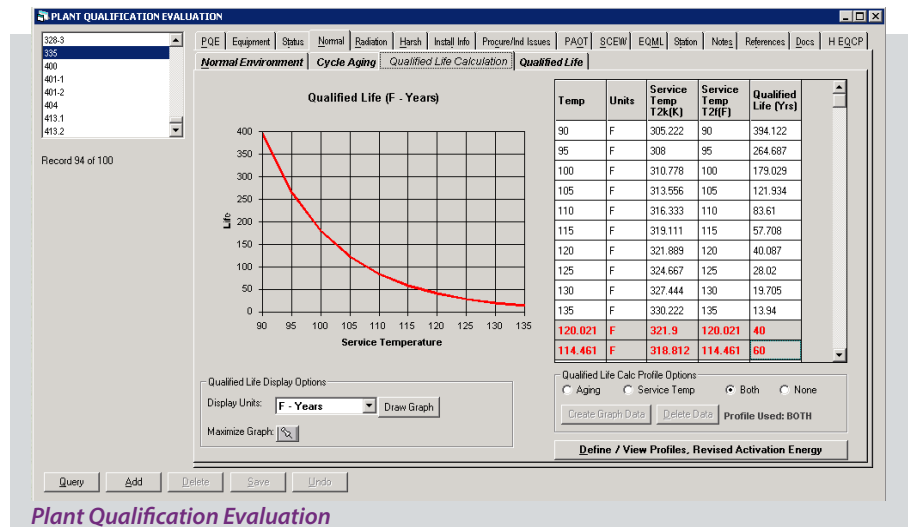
PLANT QUALIFICATION EVALUATION

328-3
335
400
401-1
401-2
404
413.1
413.2

Record 94 of 100

PQE | Equipment | Status | Normal | Radiation | Harsh | Install Info | Procure/Ind Issues | PAOT | SCEW | EQML | Station | Notes | References | Docs | H EQCP

Normal Environment | Cycle Aging | Qualified Life Calculation | Qualified Life

Qualified Life (F - Years)

Life

400
350
300
250
200
150
100
50
0
90 95 100 105 110 115 120 125 130 135

Service Temperature

| Temp | Units | Service Temp T2k(K) | Service Temp T2f(F) | Qualified Life (Yrs) |
|---|---|---|---|---|
| 90 | F | 305.222 | 90 | 394.122 |
| 95 | F | 308 | 95 | 264.687 |
| 100 | F | 310.778 | 100 | 179.029 |
| 105 | F | 313.556 | 105 | 121.934 |
| 110 | F | 316.333 | 110 | 83.61 |
| 115 | F | 319.111 | 115 | 57.708 |
| 120 | F | 321.889 | 120 | 40.087 |
| 125 | F | 324.667 | 125 | 28.02 |
| 130 | F | 327.444 | 130 | 19.705 |
| 135 | F | 330.222 | 135 | 13.94 |
| 120.021 | F | 321.9 | 120.021 | 40 |
| 114.461 | F | 318.812 | 114.461 | 60 |

Qualified Life Display Options
Display Units: F - Years
Draw Graph
Maximize Graph:

Qualified Life Calc Profile Options
Aging
Service Temp
Both
None
Create Graph Data
Delete Data
Profile Used: BOTH

Define / View Profiles, Revised Activation Energy

Query
Add
Delete
Save
Undo

Plant Qualification Evaluation